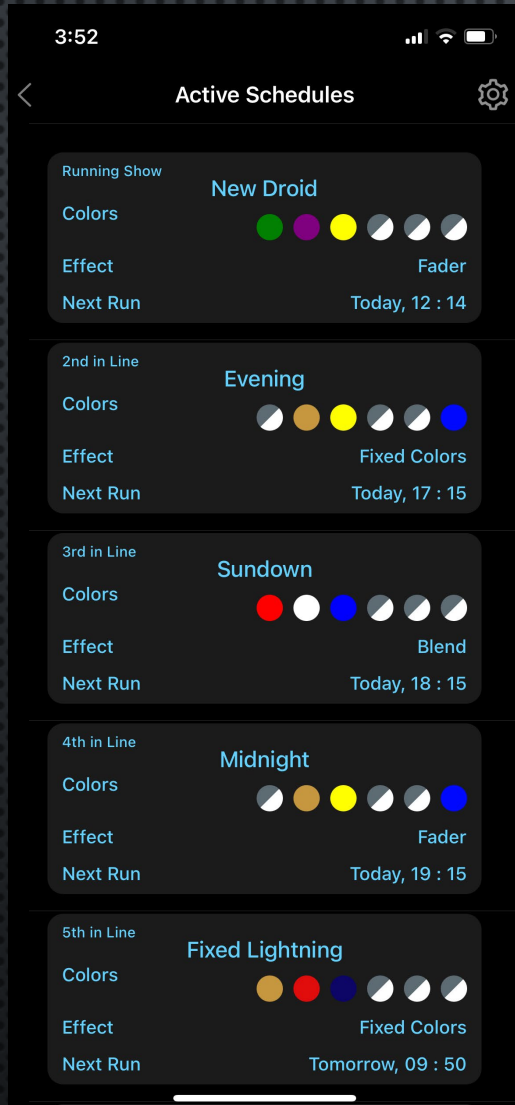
3:52

Active Schedules

Running Show
New Droid
Colors
Effect
Fader
Next Run
Today, 12 : 14

2nd in Line
Evening
Colors
Effect
Fixed Colors
Next Run
Today, 17 : 15

3rd in Line
Sundown
Colors
Effect
Blend
Next Run
Today, 18 : 15

4th in Line
Midnight
Colors
Effect
Fader
Next Run
Today, 19 : 15

5th in Line
Fixed Lightning
Colors
Effect
Fixed Colors
Next Run
Tomorrow, 09 : 50